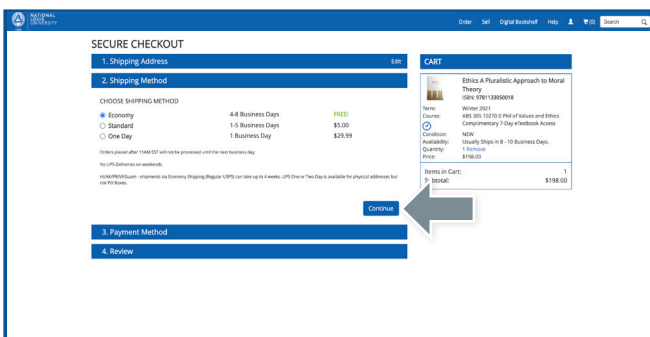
NATIONAL AMERICAN UNIVERSITY

Order Sell Digital Bookshelf Help (0) Search

SECURE CHECKOUT

1. Shipping Address Edit

2. Shipping Method

CHOOSE SHIPPING METHOD

| | | |
|---|---|---|
| Economy | 4-8 Business Days | FREE! |
| Standard | 1-5 Business Days | \$5.00 |
| One Day | 1 Business Day | \$29.99 |

Orders placed after 11AM EST will not be processed until the next business day.

No UPS Deliveries on weekends

HI/AK/PR/VI/Guam - shipments via Economy Shipping (Regular USPS) can take up to 4 weeks. UPS One or Two Day is available for physical addresses but not PO Boxes.

Continue

3. Payment Method

4. Review

CART

Ethics A Pluralistic Approach to Moral Theory
ISBN: 9781133050018

Term: Winter 2021
Course: ABS 305 10270 0 Phil of Values and Ethics
Complimentary 7-Day eTextbook Access
Condition: NEW
Availability: Usually Ships in 8 - 10 Business Days.
Quantity: 1 Remove
Price: \$198.00

Items in Cart: 1
S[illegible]btotal: \$198.00